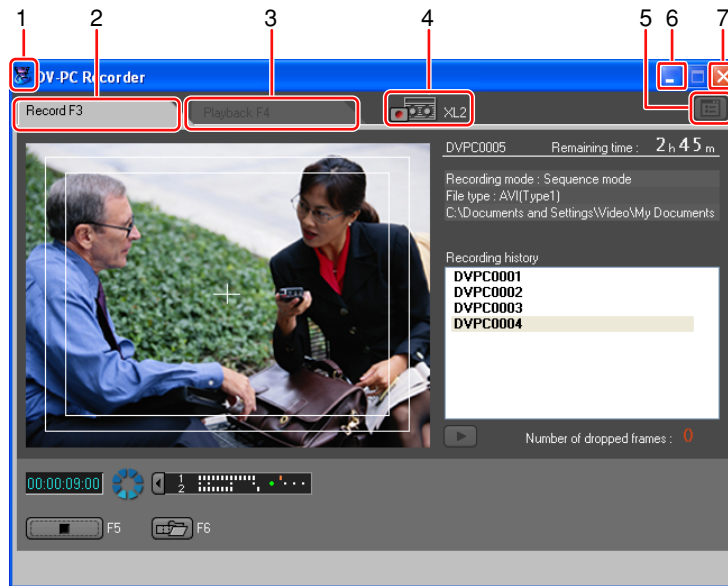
1 2 3 4 5 6 7

DV-PC Recorder

Record F3

Playback F4

XL2

DVPC0005

Remaining time : 2 h 45 m

Recording mode : Sequence mode
File type : AVI(Type1)
C:\Documents and Settings\Video\My Documents

Recording history
DVPC0001
DVPC0002
DVPC0003
DVPC0004

Number of dropped frames : 0

00:00:09:00

1
2

F5

F6